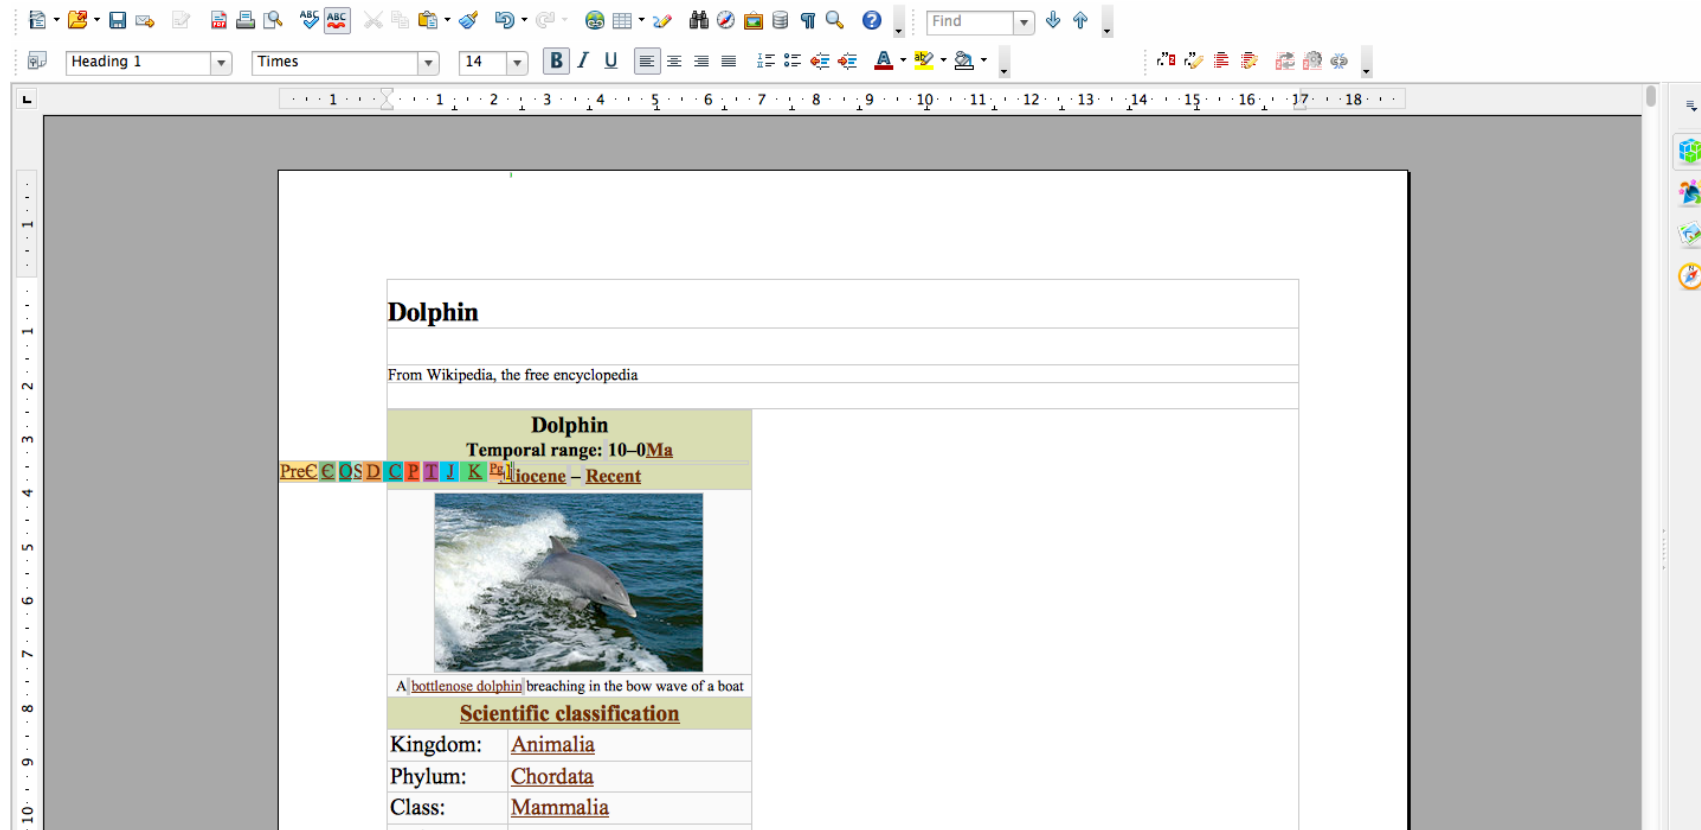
Heading 1
Times
14
B I U
Find

1 2 3 4 5 6 7 8 9 10 11 12 13 14 15 16 17 18

Dolphin

From Wikipedia, the free encyclopedia

| Dolphin |  |
|---|---|
| Temporal range: 10–0Ma |  |
| PreЄ Є O S D C P T J K Pg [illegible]iocene – Recent |  |
| A bottlenose dolphin breaching in the bow wave of a boat |  |
| Scientific classification |  |
| Kingdom: | Animalia |
| Phylum: | Chordata |
| Class: | Mammalia |